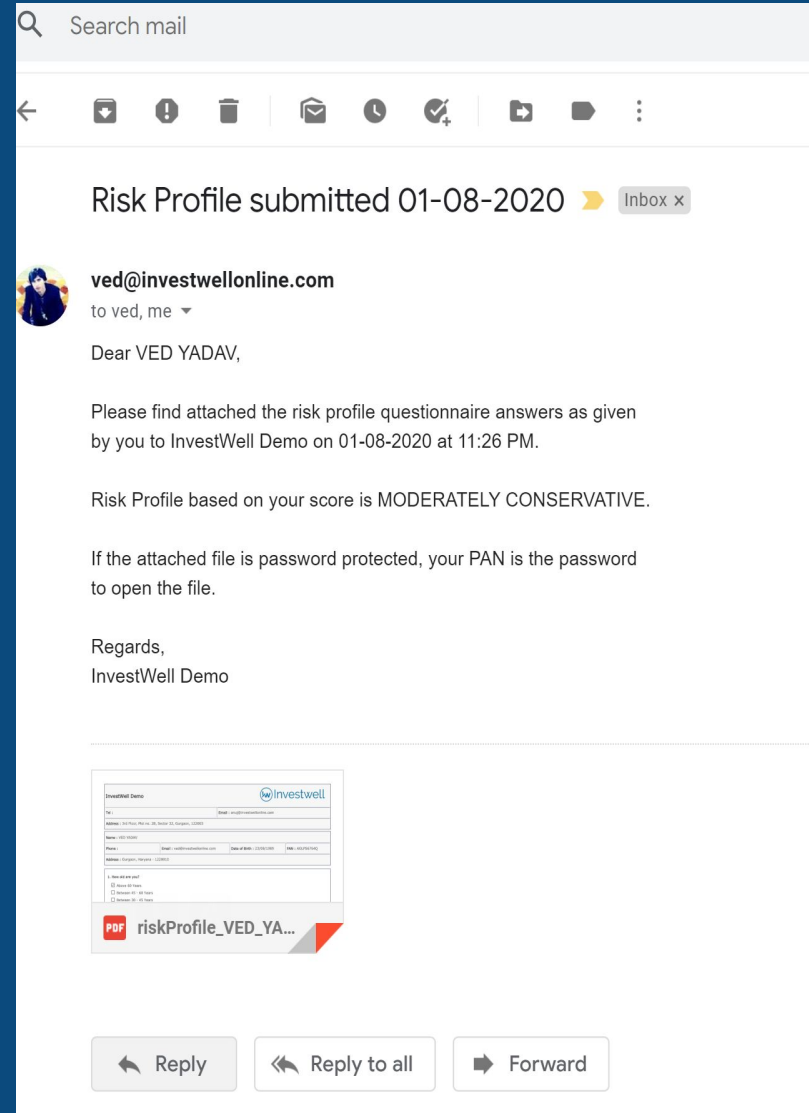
Search mail

Risk Profile submitted 01-08-2020 Inbox ×

ved@investwellonline.com
to ved, me

Dear VED YADAV,

Please find attached the risk profile questionnaire answers as given by you to InvestWell Demo on 01-08-2020 at 11:26 PM.

Risk Profile based on your score is MODERATELY CONSERVATIVE.

If the attached file is password protected, your PAN is the password to open the file.

Regards,
InvestWell Demo

InvestWell Demo
Investwell
Tel : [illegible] Email : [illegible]
Address : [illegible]
Name : VED YADAV
Phone : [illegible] Email : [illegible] Date of Birth : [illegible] PAN : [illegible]
Address : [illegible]
1. How old are you?
Above 60 Years
Between 45 - 60 Years
Between 35 - 45 Years

PDF riskProfile_VED_YA...

Reply
Reply to all
Forward